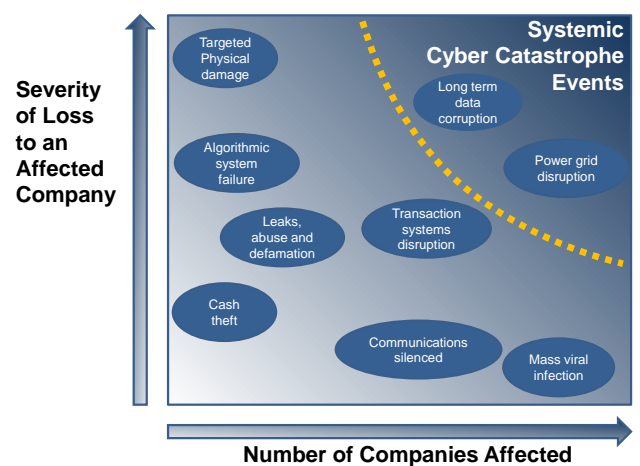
Severity of Loss to an Affected Company

Systemic Cyber Catastrophe Events

Targeted Physical damage

Long term data corruption

Algorithmic system failure

Power grid disruption

Leaks, abuse and defamation

Transaction systems disruption

Cash theft

Communications silenced

Mass viral infection

Number of Companies Affected